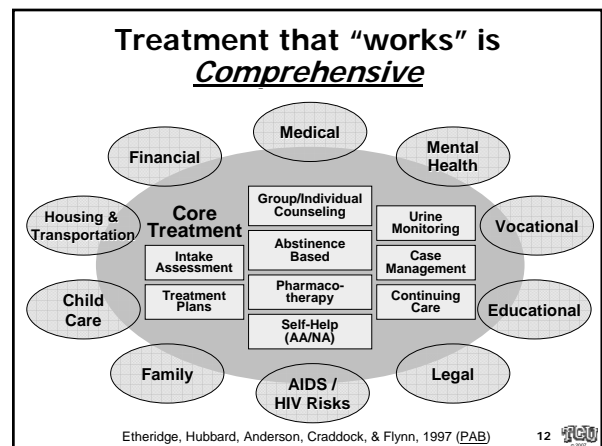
Treatment that "works" is *Comprehensive*

Medical

Financial

Mental Health

Housing & Transportation

Core Treatment

Group/Individual Counseling

Urine Monitoring

Vocational

Intake Assessment

Abstinence Based

Case Management

Child Care

Treatment Plans

Pharmacotherapy

Continuing Care

Educational

Self-Help (AA/NA)

Family

AIDS / HIV Risks

Legal

Etheridge, Hubbard, Anderson, Craddock, & Flynn, 1997 (PAB)

12

TCU